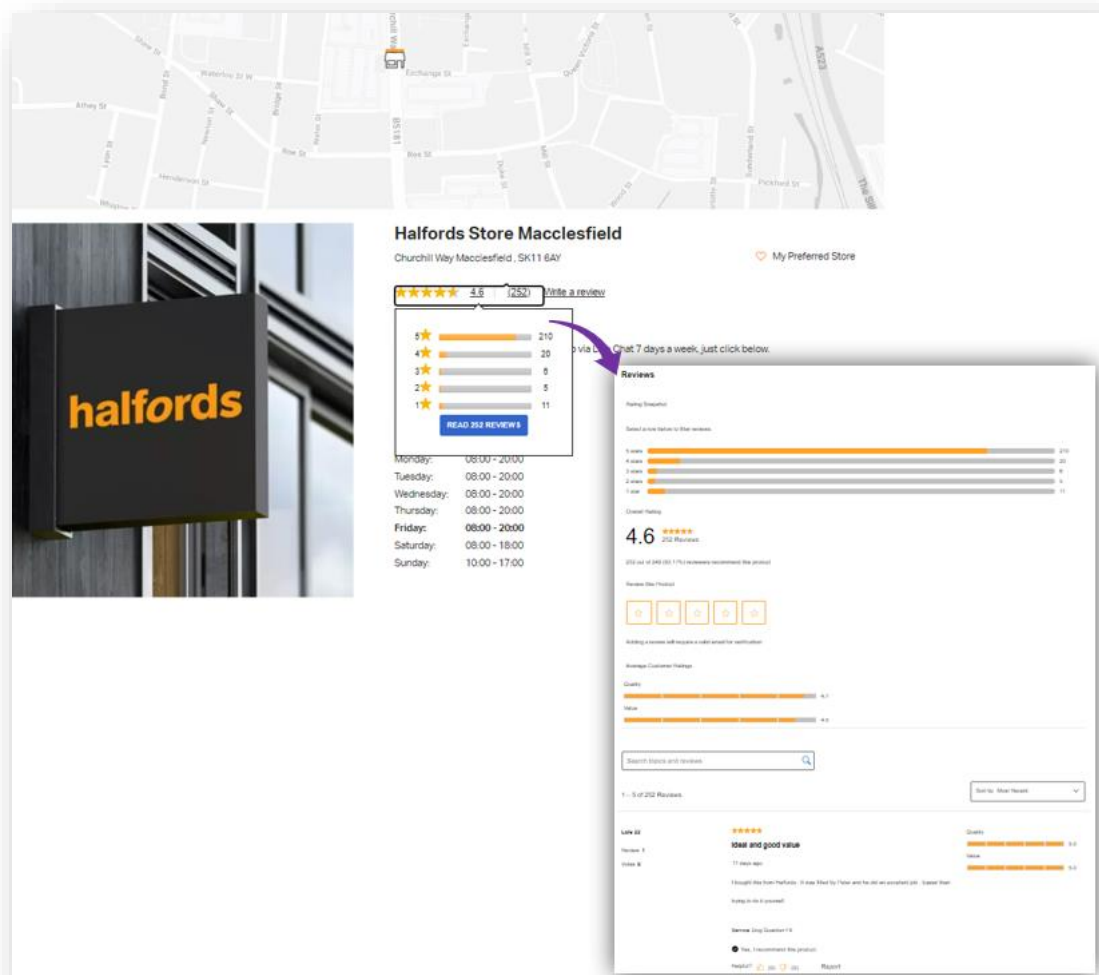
Exchange St
Waterloo St W
Athey St
B5181
Roe St
Henderson St
Queen Victoria St
A523
Pickford St
Sunderland St
Mill St

halfords

Halfords Store Macclesfield
Churchill Way Macclesfield , SK11 6AY
My Preferred Store
4.6 (252) Write a review

| | |
|---|---|
| 5 | 210 |
| 4 | 20 |
| 3 | 6 |
| 2 | 5 |
| 1 | 11 |

READ 252 REVIEWS

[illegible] via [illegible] Chat 7 days a week, just click below.

Monday: 08:00 - 20:00
Tuesday: 08:00 - 20:00
Wednesday: 08:00 - 20:00
Thursday: 08:00 - 20:00
Friday: 08:00 - 20:00
Saturday: 08:00 - 18:00
Sunday: 10:00 - 17:00

Reviews
Rating Snapshot
Select a row below to filter reviews.
5 stars 210
4 stars 20
3 stars 6
2 stars 5
1 star 11
Overall Rating
4.6 252 Reviews
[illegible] reviewers recommend this product
Review this Product
Adding a review will require a valid email for verification
Average Customer Ratings
Quality 4.1
Value 4.0
Search topics and reviews
1 – 5 of 252 Reviews
Sort by: Most Recent
Lola 22
Review 1
Votes 0
Ideal and good value
11 days ago
I bought this from Halfords. It was fitted by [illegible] and he did an excellent job. Easier than trying to do it yourself
Quality 5.0
Value 5.0
Service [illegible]
Yes, I recommend this product.
Helpful? (0) (0) Report